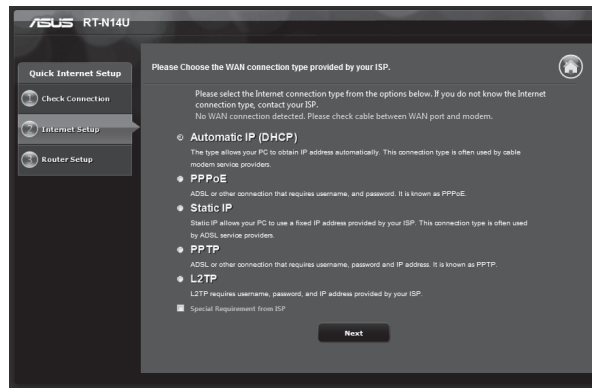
/ISUS RT-N14U

Quick Internet Setup

Check Connection

Internet Setup

Router Setup

Please Choose the WAN connection type provided by your ISP.

Please select the Internet connection type from the options below. If you do not know the Internet connection type, contact your ISP.
No WAN connection detected. Please check cable between WAN port and modem.

Automatic IP (DHCP)
The type allows your PC to obtain IP address automatically. This connection type is often used by cable modem service providers.

PPPoE
ADSL or other connection that requires username, and password. It is known as PPPoE.

Static IP
Static IP allows your PC to use a fixed IP address provided by your ISP. This connection type is often used by ADSL service providers.

PPTP
ADSL or other connection that requires username, password and IP address. It is known as PPTP.

L2TP
L2TP requires username, password, and IP address provided by your ISP.

Special Requirement from ISP

Next